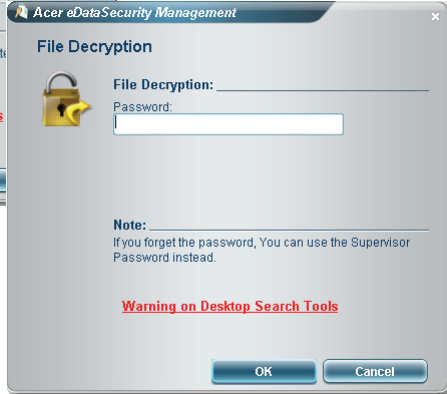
Acer eDataSecurity Management

File Decryption

File Decryption:

Password:

Note:

If you forget the password, You can use the Supervisor Password instead.

Warning on Desktop Search Tools

OK

Cancel